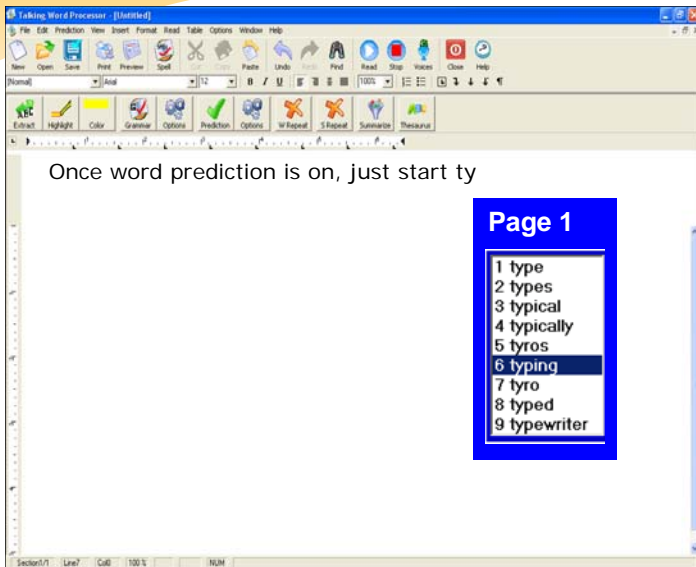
Talking Word Processor - [Untitled]

File Edit Prediction View Insert Format Read Table Options Window Help

New Open Save Print Preview Spell Cut Copy Paste Undo Redo Find Read Stop Voices Close Help

[Normal] Arial 12 B I U 100%

Extract Highlight Color Grammar Options Prediction Options W Repeat S Repeat Summarize Thesaurus

Once word prediction is on, just start ty

Page 1

1 type
2 types
3 typical
4 typically
5 tyros
6 typing
7 tyro
8 typed
9 typewriter

Section1/1 Line7 Col0 100 % NUM